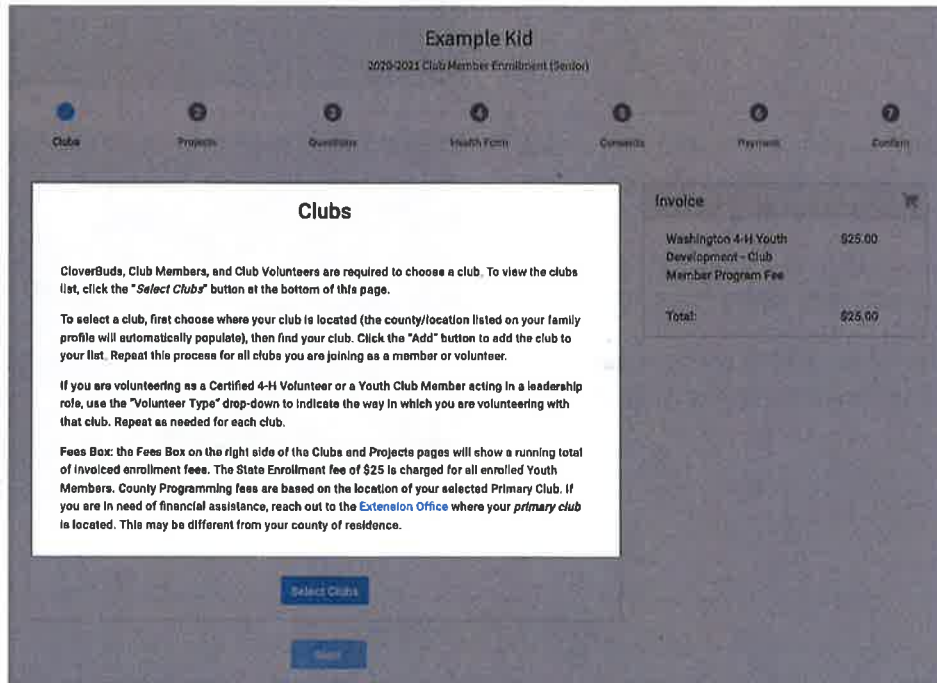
Example Kid

2020-2021 Club Member Enrollment (Senior)

Clubs
2 Projects
3 Questions
4 Health Form
5 Consents
6 Payment
7 Confirm

Clubs

CloverBuds, Club Members, and Club Volunteers are required to choose a club. To view the clubs list, click the "*Select Clubs*" button at the bottom of this page.

To select a club, first choose where your club is located (the county/location listed on your family profile will automatically populate), then find your club. Click the "Add" button to add the club to your list. Repeat this process for all clubs you are joining as a member or volunteer.

If you are volunteering as a Certified 4-H Volunteer or a Youth Club Member acting in a leadership role, use the "Volunteer Type" drop-down to indicate the way in which you are volunteering with that club. Repeat as needed for each club.

Fees Box: the Fees Box on the right side of the Clubs and Projects pages will show a running total of invoiced enrollment fees. The State Enrollment fee of $25 is charged for all enrolled Youth Members. County Programming fees are based on the location of your selected Primary Club. If you are in need of financial assistance, reach out to the Extension Office where your *primary club* is located. This may be different from your county of residence.

Invoice

| Washington 4-H Youth Development - Club Member Program Fee | $25.00 |
|---|---|
| Total: | $25.00 |

Select Clubs

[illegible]